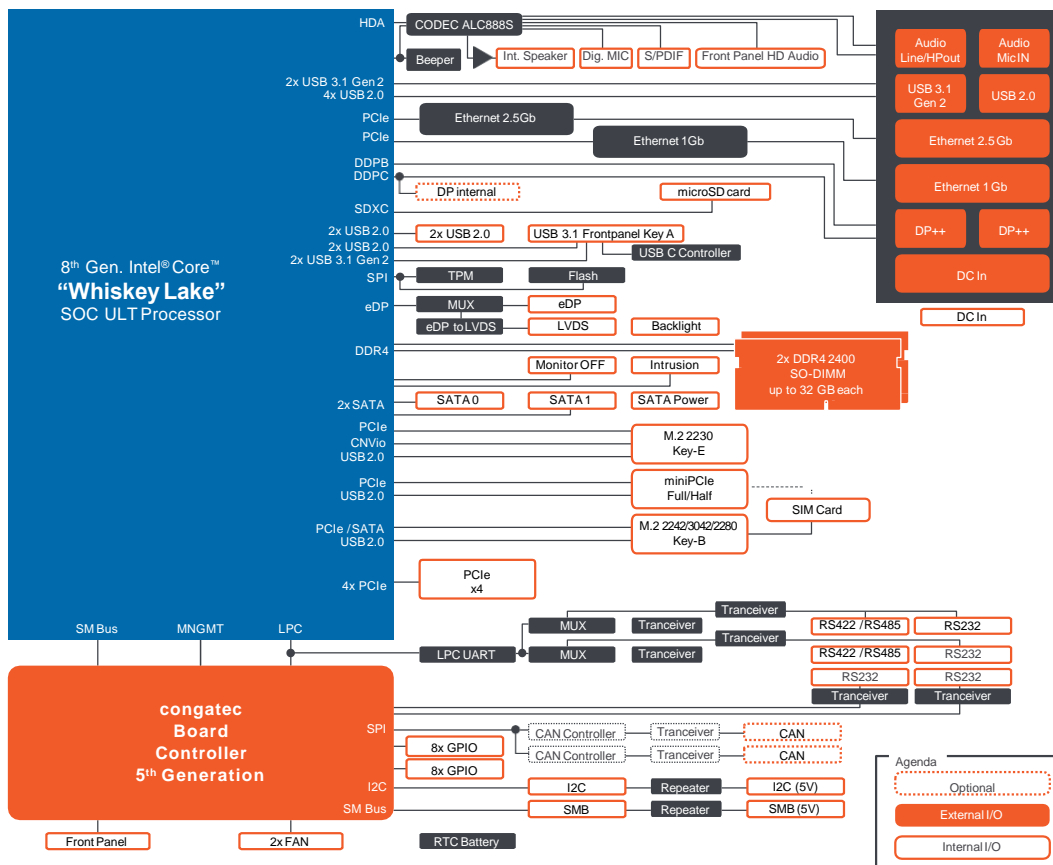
HDA
CODEC ALC888S
Beeper
Int. Speaker
Dig. MIC
S/PDIF
Front Panel HD Audio
Audio Line/HPout
Audio Mic IN
2x USB 3.1 Gen 2
4x USB 2.0
USB 3.1 Gen 2
USB 2.0
PCIe
Ethernet 2.5Gb
PCIe
Ethernet 1Gb
Ethernet 2.5 Gb
DDPB
DDPC
DP internal
Ethernet 1 Gb
microSD card
SDXC
DP++
DP++
2x USB 2.0
2x USB 2.0
USB 3.1 Frontpanel Key A
2x USB 2.0
2x USB 3.1 Gen 2
USB C Controller
DC In
8$^{th}$ Gen. Intel® Core™
“Whiskey Lake”
SOC ULT Processor
SPI
TPM
Flash
eDP
MUX
eDP
DC In
eDP to LVDS
LVDS
Backlight
DDR4
2x DDR4 2400
SO-DIMM
up to 32 GB each
Monitor OFF
Intrusion
2x SATA
SATA 0
SATA 1
SATA Power
PCIe
CNVio
USB 2.0
M.2 2230
Key-E
PCIe
USB 2.0
miniPCIe
Full/Half
SIM Card
PCIe / SATA
USB 2.0
M.2 2242/3042/2280
Key-B
4x PCIe
PCIe
x4
SM Bus
MNGMT
LPC
Tranceiver
MUX
Tranceiver
RS422 / RS485
RS232
Tranceiver
LPC UART
MUX
Tranceiver
RS422 / RS485
RS232
RS232
RS232
Tranceiver
Tranceiver
congatec
Board
Controller
5$^{th}$ Generation
SPI
CAN Controller
Tranceiver
CAN
CAN Controller
Tranceiver
CAN
8x GPIO
8x GPIO
Agenda
I2C
I2C
Repeater
I2C (5V)
Optional
SM Bus
SMB
Repeater
SMB (5V)
External I/O
Front Panel
2x FAN
RTC Battery
Internal I/O